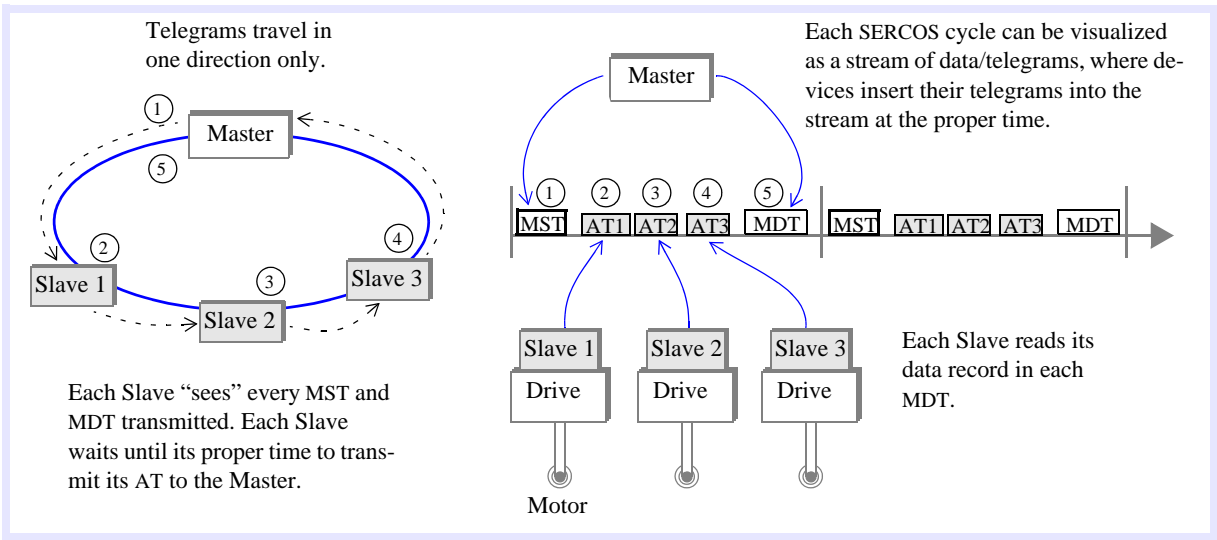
Telegrams travel in one direction only.

1

Master

5

2

Slave 1

3

Slave 2

4

Slave 3

Each Slave "sees" every MST and MDT transmitted. Each Slave waits until its proper time to transmit its AT to the Master.

Each SERCOS cycle can be visualized as a stream of data/telegrams, where devices insert their telegrams into the stream at the proper time.

Master

1 2 3 4 5

MST AT1 AT2 AT3 MDT MST AT1 AT2 AT3 MDT

Slave 1 Slave 2 Slave 3

Drive Drive Drive

Motor

Each Slave reads its data record in each MDT.